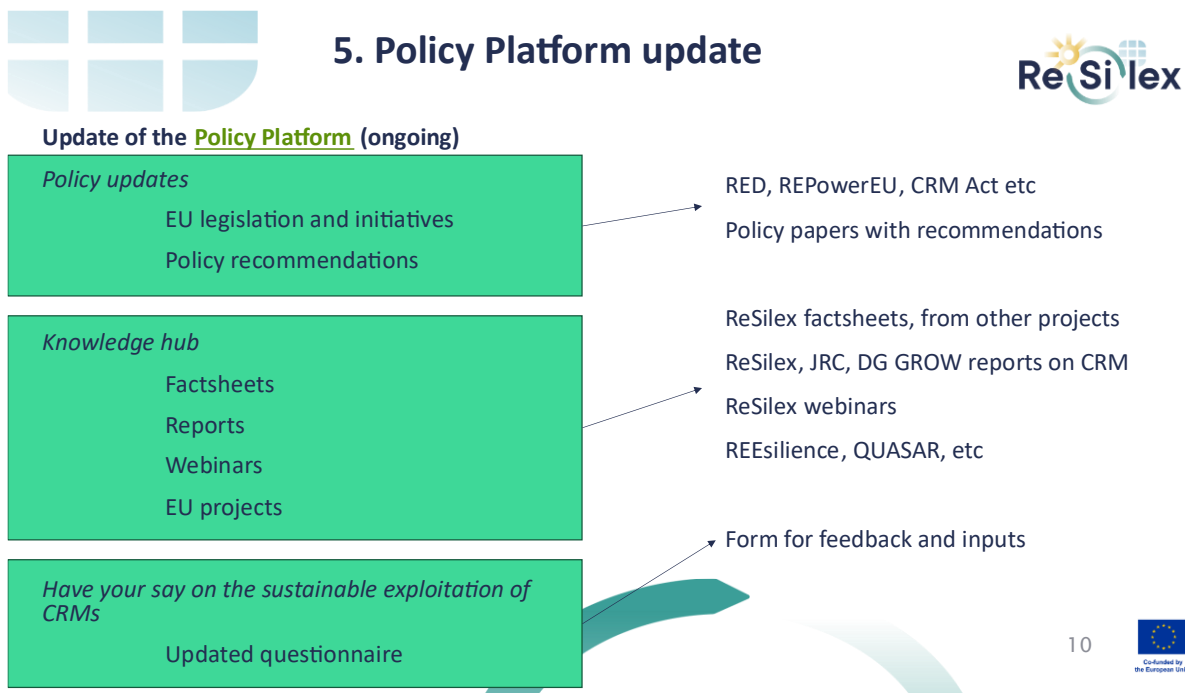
5. Policy Platform update

ReSilex

Update of the Policy Platform (ongoing)

Policy updates

EU legislation and initiatives

Policy recommendations

RED, REPowerEU, CRM Act etc

Policy papers with recommendations

Knowledge hub

Factsheets

Reports

Webinars

EU projects

ReSilex factsheets, from other projects

ReSilex, JRC, DG GROW reports on CRM

ReSilex webinars

REEsilience, QUASAR, etc

Have your say on the sustainable exploitation of CRMs

Updated questionnaire

Form for feedback and inputs

10

Co-funded by the European Union